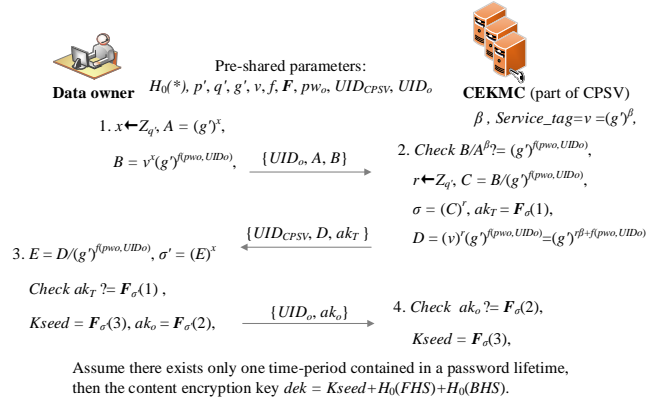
Data owner

Pre-shared parameters: $H_0(*)$, $p'$, $q'$, $g'$, $v$, $f$, $\boldsymbol{F}$, $pw_o$, $UID_{CPSV}$, $UID_o$

CEKMC (part of CPSV)

$\beta$ , $Service\_tag = v = (g')^{\beta}$,

1. $x \leftarrow Z_{q'}$, $A = (g')^x$,

$B = v^x (g')^{f(pwo, UIDo)}$,

$\{UID_o, A, B\}$

2. $Check\ B/A^{\beta} ?= (g')^{f(pwo, UIDo)}$,

$r \leftarrow Z_{q'}$, $C = B/(g')^{f(pwo, UIDo)}$,

$\sigma = (C)^r$, $ak_T = \boldsymbol{F}_{\sigma}(1)$,

$D = (v)^r (g')^{f(pwo, UIDo)} = (g')^{r\beta + f(pwo, UIDo)}$

$\{UID_{CPSV}, D, ak_T\}$

3. $E = D/(g')^{f(pwo, UIDo)}$, $\sigma' = (E)^x$

$Check\ ak_T ?= \boldsymbol{F}_{\sigma}(1)$ ,

$Kseed = \boldsymbol{F}_{\sigma}(3)$, $ak_o = \boldsymbol{F}_{\sigma}(2)$,

$\{UID_o, ak_o\}$

4. $Check\ \ ak_o ?= \boldsymbol{F}_{\sigma}(2)$,

$Kseed = \boldsymbol{F}_{\sigma}(3)$,

Assume there exists only one time-period contained in a password lifetime, then the content encryption key $dek = Kseed + H_0(FHS) + H_0(BHS)$.